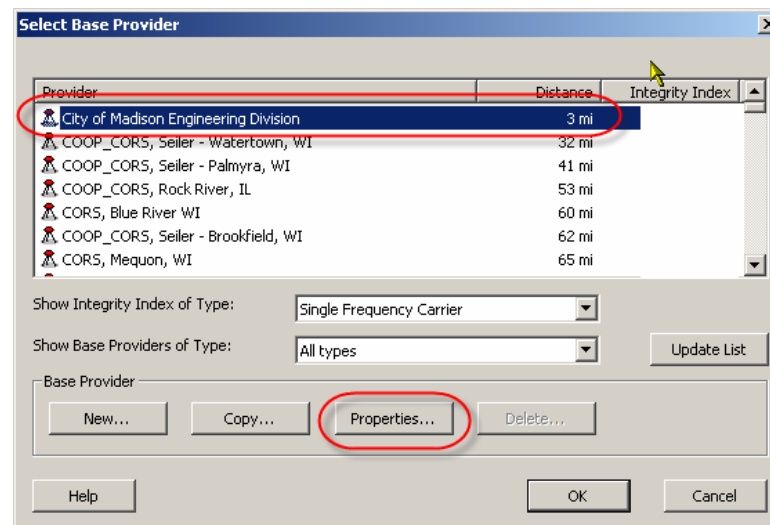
Select Base Provider

| Provider | Distance | Integrity Index |
|---|---|---|
| City of Madison Engineering Division | 3 mi | |
| COOP_CORS, Seiler - Watertown, WI | 32 mi | |
| COOP_CORS, Seiler - Palmyra, WI | 41 mi | |
| COOP_CORS, Rock River, IL | 53 mi | |
| CORS, Blue River WI | 60 mi | |
| COOP_CORS, Seiler - Brookfield, WI | 62 mi | |
| CORS, Mequon, WI | 65 mi | |

Show Integrity Index of Type: Single Frequency Carrier

Show Base Providers of Type: All types

Update List

Base Provider

New... Copy... Properties... Delete...

Help OK Cancel